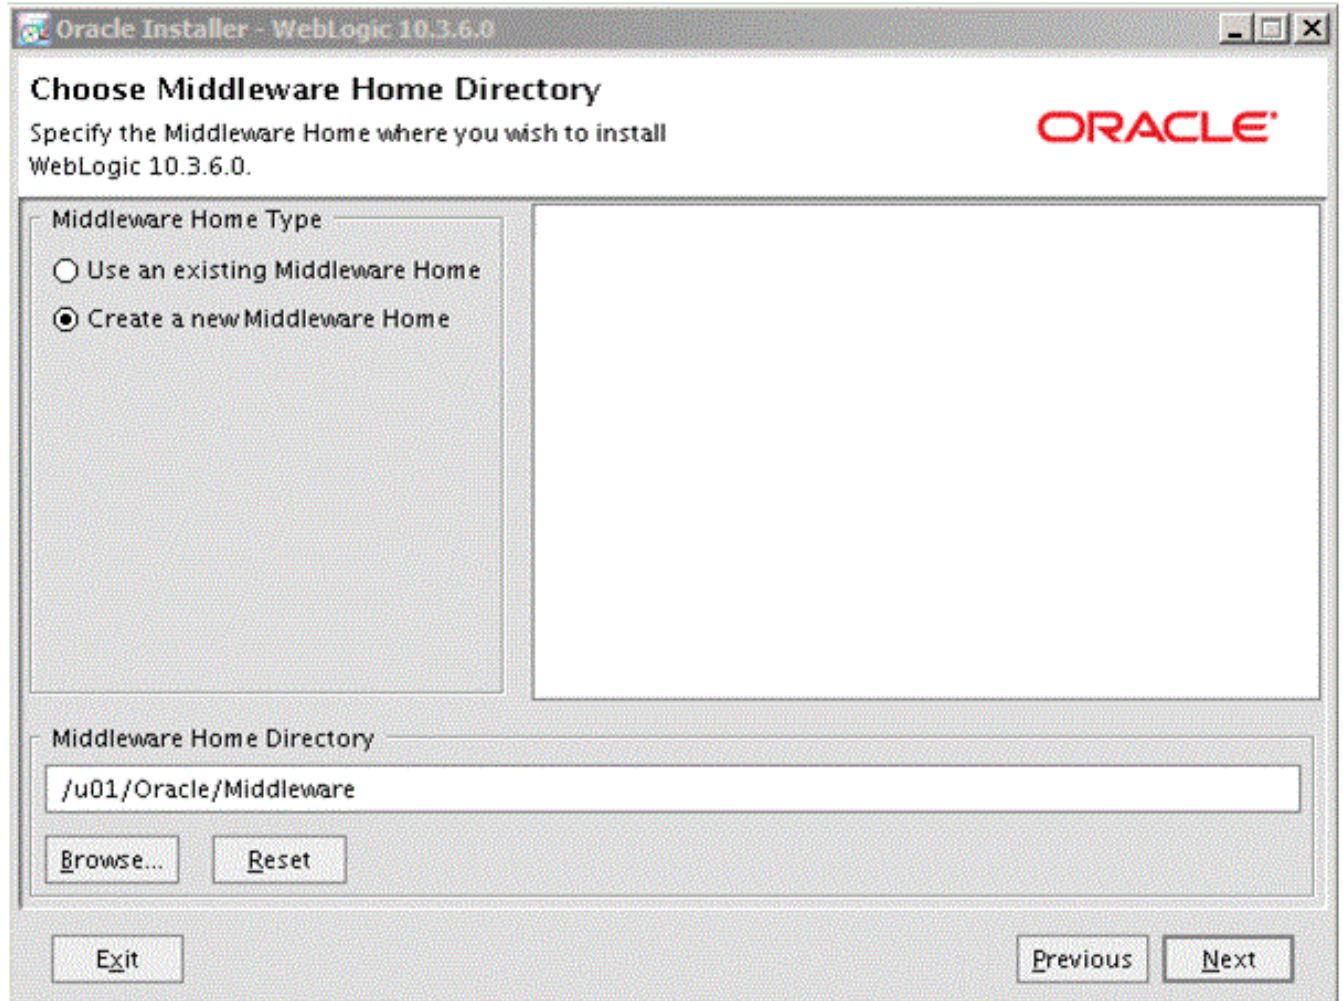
Oracle Installer - WebLogic 10.3.6.0

Choose Middleware Home Directory

Specify the Middleware Home where you wish to install WebLogic 10.3.6.0.

ORACLE

Middleware Home Type

Use an existing Middleware Home

Create a new Middleware Home

Middleware Home Directory

/u01/Oracle/Middleware

Browse...

Reset

Exit

Previous

Next